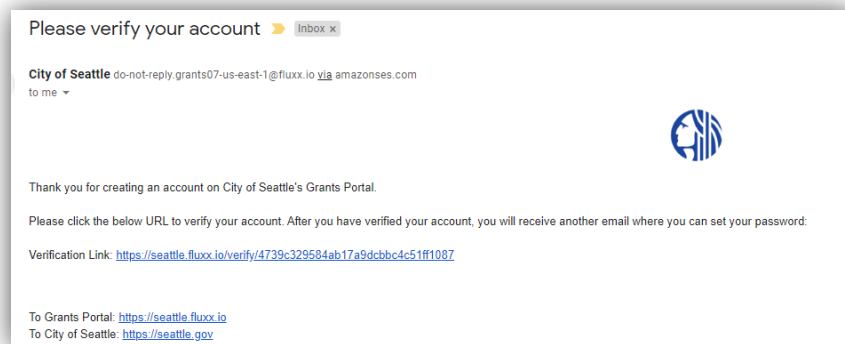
Please verify your account Inbox ×

City of Seattle do-not-reply.grants07-us-east-1@fluxx.io via amazonses.com
to me

Thank you for creating an account on City of Seattle's Grants Portal.

Please click the below URL to verify your account. After you have verified your account, you will receive another email where you can set your password:

Verification Link: https://seattle.fluxx.io/verify/4739c329584ab17a9dcbbc4c51ff1087

To Grants Portal: https://seattle.fluxx.io
To City of Seattle: https://seattle.gov